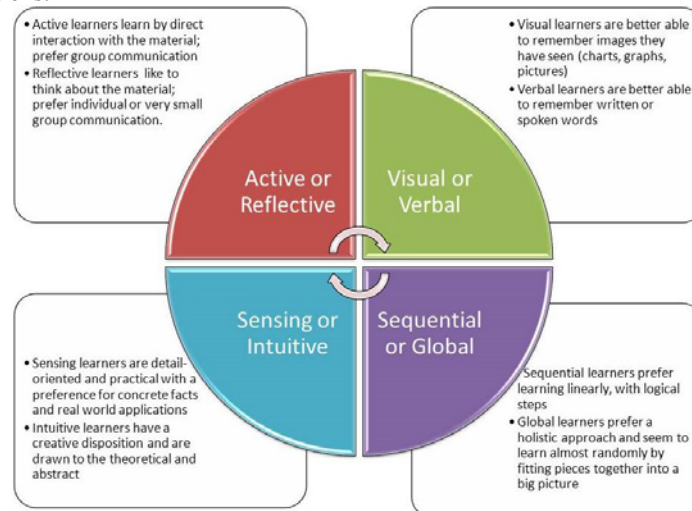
• Active learners learn by direct interaction with the material; prefer group communication
• Reflective learners like to think about the material; prefer individual or very small group communication.

• Visual learners are better able to remember images they have seen (charts, graphs, pictures)
• Verbal learners are better able to remember written or spoken words

Active or Reflective

Visual or Verbal

Sensing or Intuitive

Sequential or Global

• Sensing learners are detail-oriented and practical with a preference for concrete facts and real world applications
• Intuitive learners have a creative disposition and are drawn to the theoretical and abstract

Sequential learners prefer learning linearly, with logical steps
• Global learners prefer a holistic approach and seem to learn almost randomly by fitting pieces together into a big picture